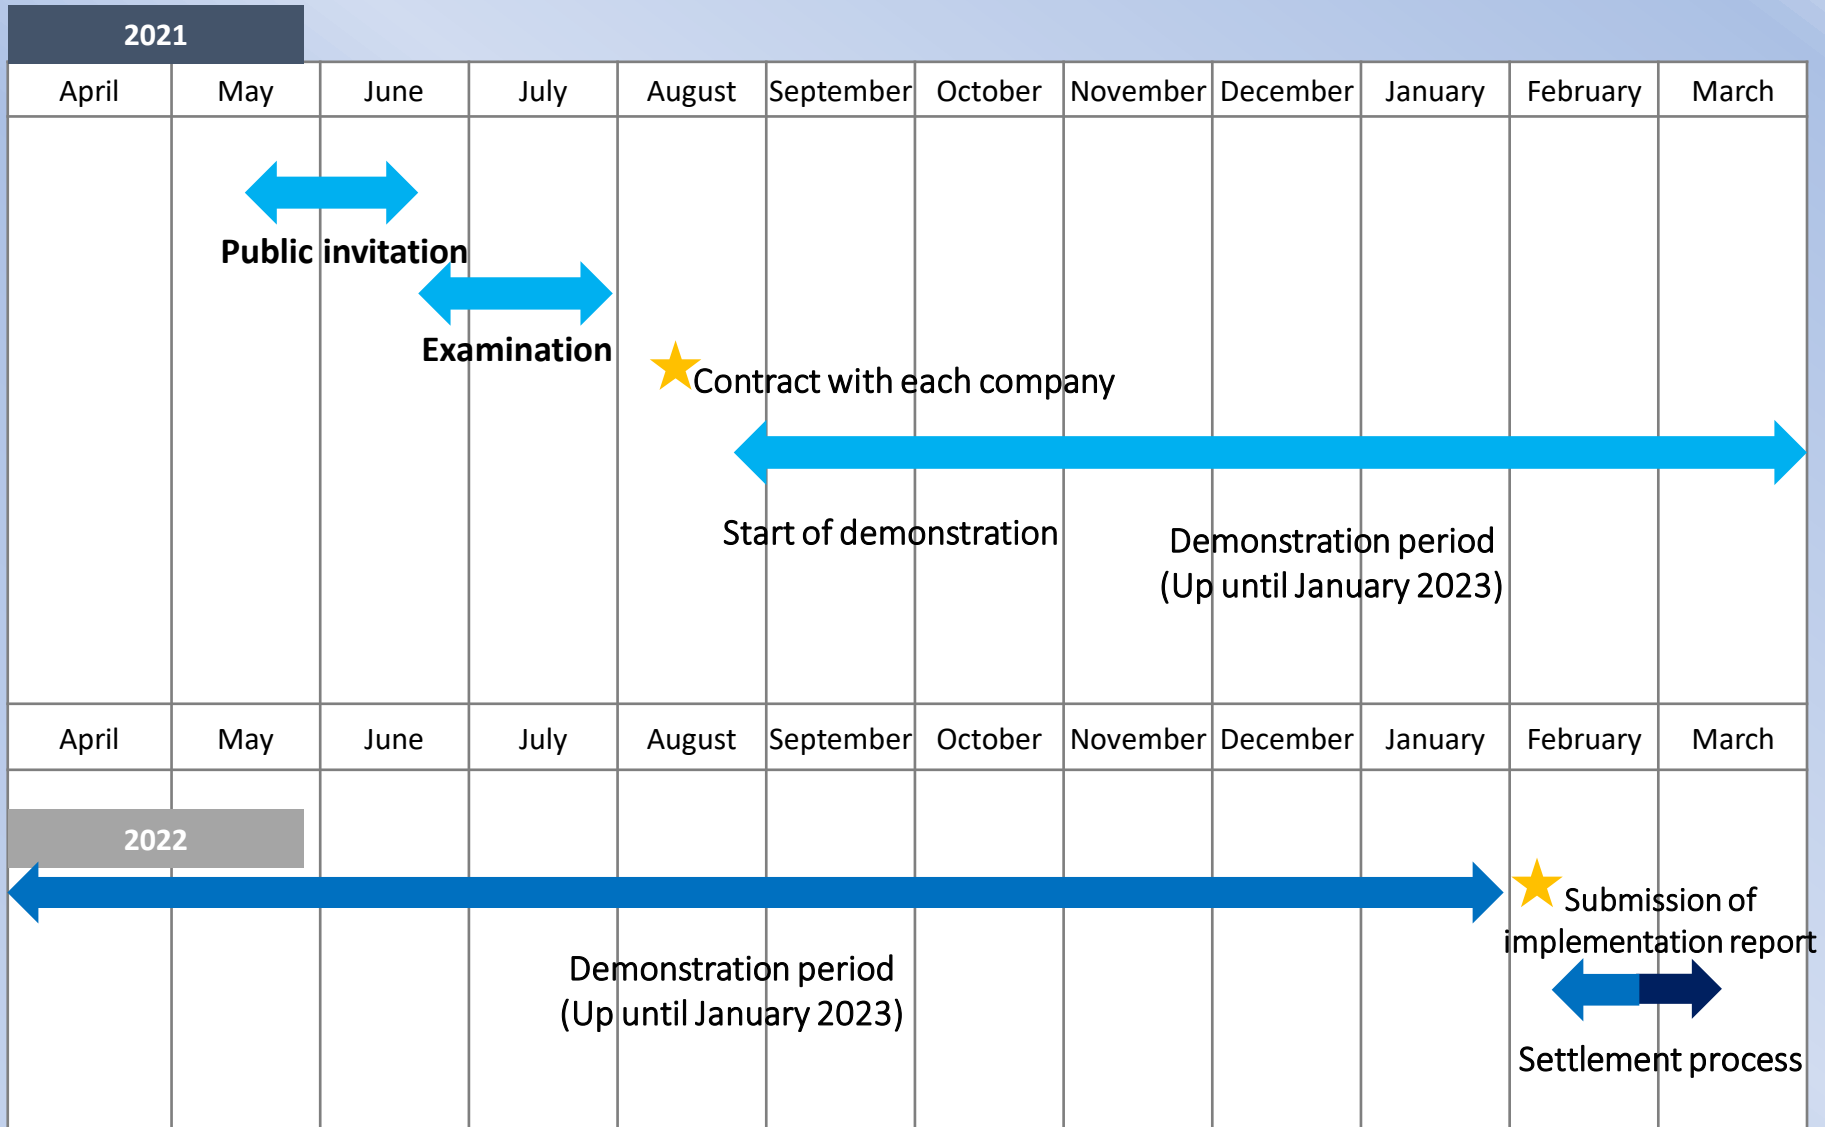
2021

| April | May | June | July | August | September | October | November | December | January | February | March |
|---|---|---|---|---|---|---|---|---|---|---|---|

Public invitation

Examination

Contract with each company

Start of demonstration

Demonstration period
(Up until January 2023)

| April | May | June | July | August | September | October | November | December | January | February | March |
|---|---|---|---|---|---|---|---|---|---|---|---|

2022

Submission of implementation report

Demonstration period
(Up until January 2023)

Settlement process